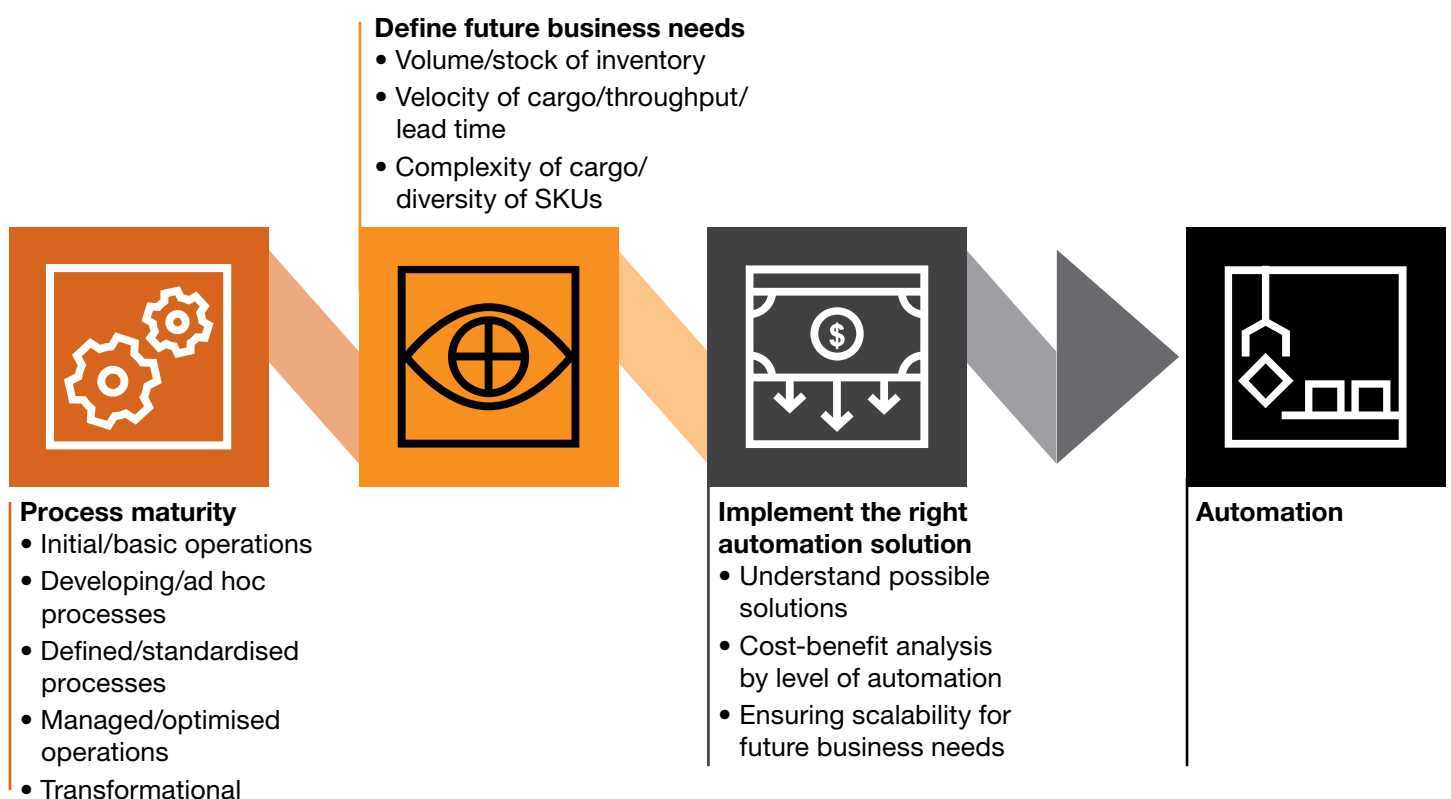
Define future business needs
• Volume/stock of inventory
• Velocity of cargo/throughput/lead time
• Complexity of cargo/diversity of SKUs

Process maturity
• Initial/basic operations
• Developing/ad hoc processes
• Defined/standardised processes
• Managed/optimised operations
• Transformational

Implement the right automation solution
• Understand possible solutions
• Cost-benefit analysis by level of automation
• Ensuring scalability for future business needs

Automation